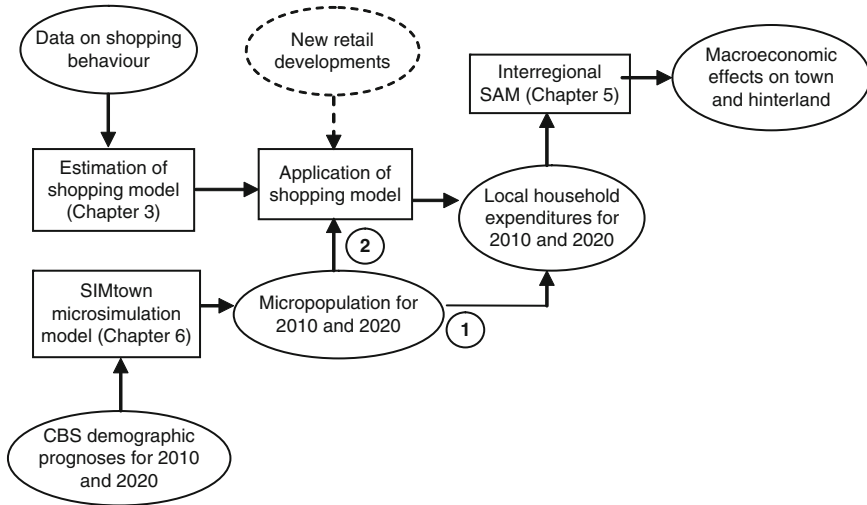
Data on shopping behaviour

New retail developments

Interregional SAM (Chapter 5)

Macroeconomic effects on town and hinterland

Estimation of shopping model (Chapter 3)

Application of shopping model

Local household expenditures for 2010 and 2020

2

SIMtown microsimulation model (Chapter 6)

Micropopulation for 2010 and 2020

1

CBS demographic prognoses for 2010 and 2020